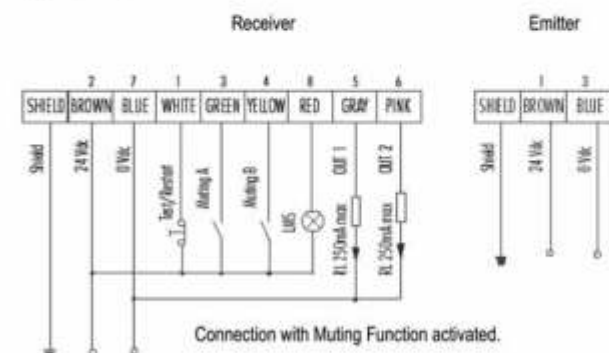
Receiver

Emitter

| SHIELD | BROWN | BLUE | WHITE | GREEN | YELLOW | RED | GRAY | PINK |
|---|---|---|---|---|---|---|---|---|
| | 2 | 7 | 1 | 3 | 4 | 8 | 5 | 6 |

Shield
24 Vdc
0 Vdc
Test/Restart
Muting A
Muting B
LMS
OUT 1
OUT 2
RL 250mA max
RL 250mA max

| | 1 | 3 |
|---|---|---|
| SHIELD | BROWN | BLUE |

Shield
24 Vdc
0 Vdc

Connection with Muting Function activated.